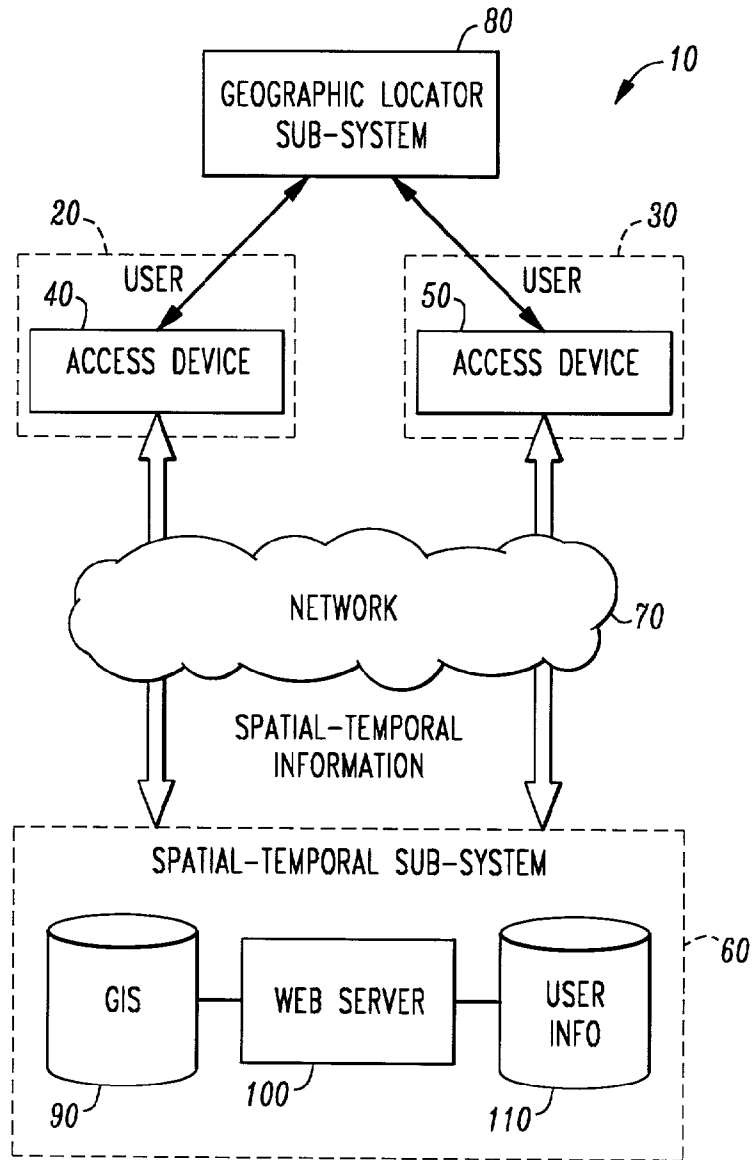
80

10

GEOGRAPHIC LOCATOR SUB-SYSTEM

20

30

USER

USER

40

ACCESS DEVICE

50

ACCESS DEVICE

NETWORK

70

SPATIAL-TEMPORAL INFORMATION

SPATIAL-TEMPORAL SUB-SYSTEM

60

GIS

WEB SERVER

USER INFO

90

100

110